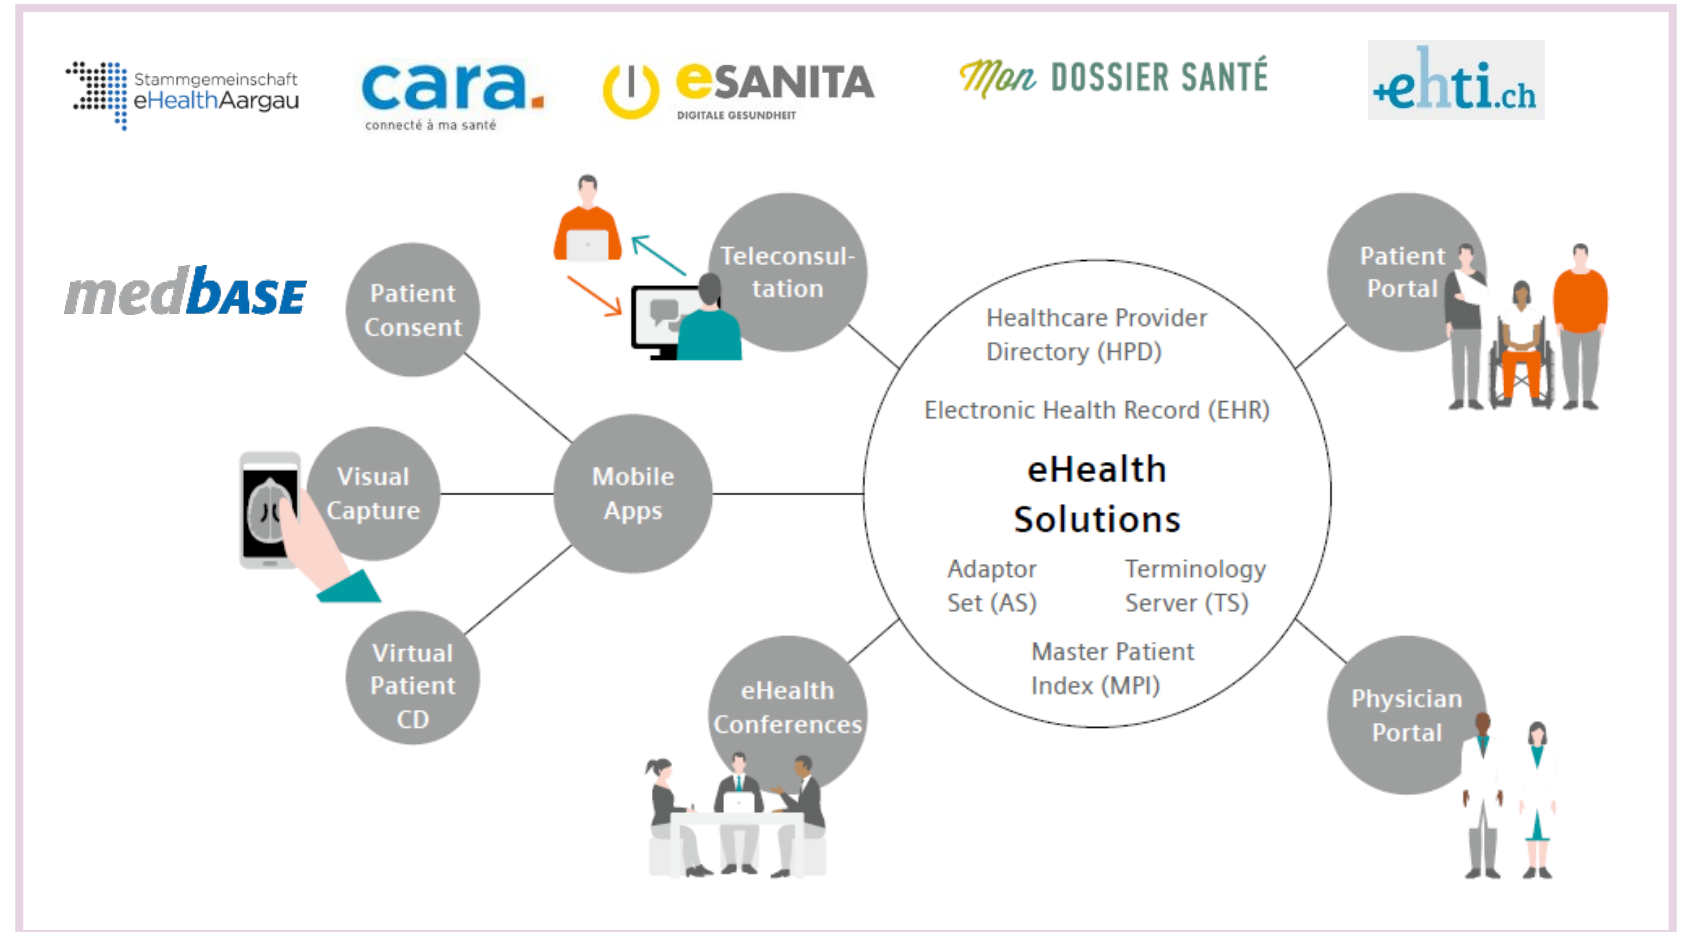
Stammgemeinschaft eHealthAargau

cara.
connecté à ma santé

eSANITA
DIGITALE GESUNDHEIT

Mon DOSSIER SANTÉ

+ehti.ch

medBASE

Patient Consent

Teleconsultation

Patient Portal

Healthcare Provider Directory (HPD)

Electronic Health Record (EHR)

eHealth Solutions

Adaptor Set (AS)

Terminology Server (TS)

Master Patient Index (MPI)

Visual Capture

Mobile Apps

Virtual Patient CD

eHealth Conferences

Physician Portal